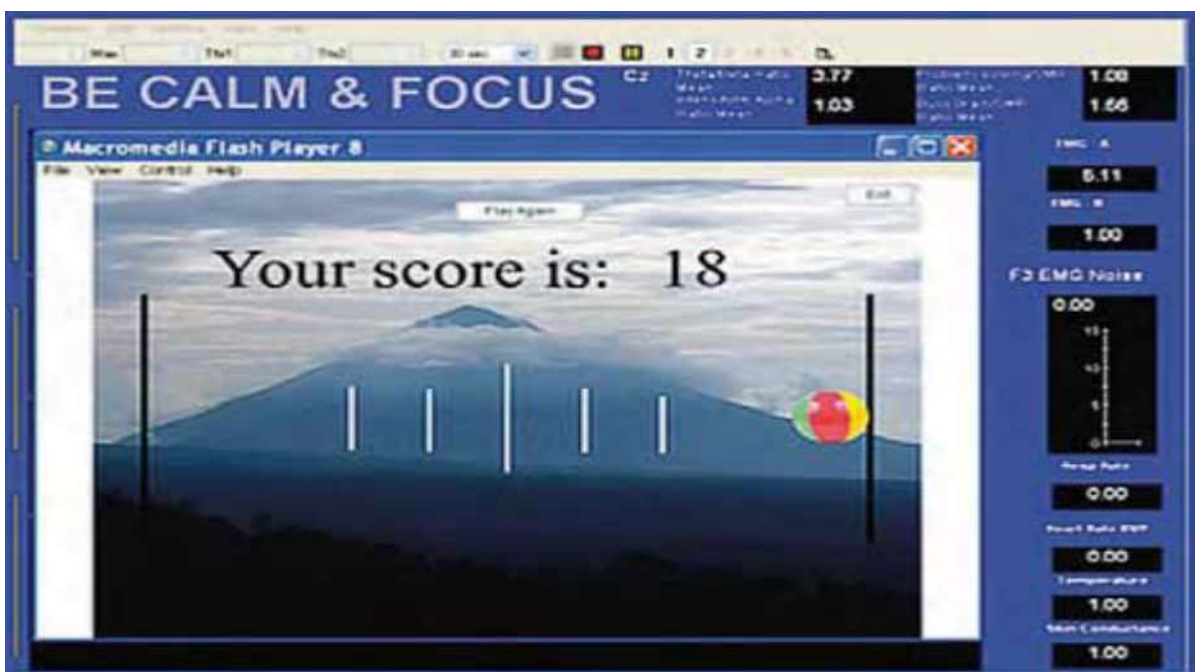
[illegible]
Max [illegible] Th1 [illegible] Th2 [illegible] 30 sec 1 2

BE CALM & FOCUS

C2

Theta/Beta Ratio Mean 3.77

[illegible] Ratio Mean 1.03

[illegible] Ratio Mean 1.08

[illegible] Ratio Mean 1.66

Macromedia Flash Player 8

File View Control Help

Exit

Play Again

Your score is: 18

EMG A

5.11

EMG B

1.00

F3 EMG Noise

0.00

15

10

5

0

Resp Rate

0.00

Heart Rate BMP

0.00

Temperature

1.00

Skin Conductance

1.00